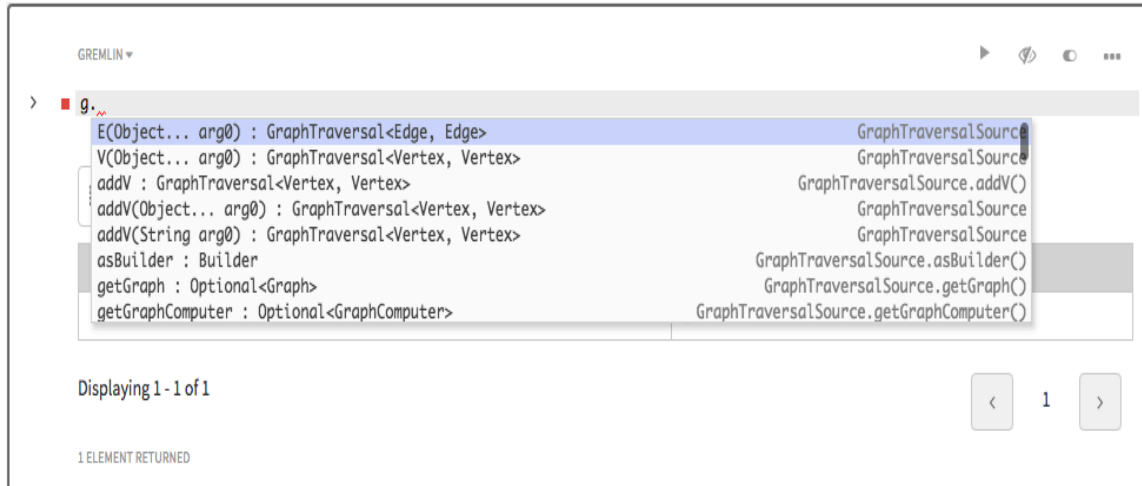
GREMLIN ▾

›  g.

E(Object... arg0) : GraphTraversal<Edge, Edge>  GraphTraversalSource
V(Object... arg0) : GraphTraversal<Vertex, Vertex>  GraphTraversalSource
addV : GraphTraversal<Vertex, Vertex>  GraphTraversalSource.addV()
addV(Object... arg0) : GraphTraversal<Vertex, Vertex>  GraphTraversalSource
addV(String arg0) : GraphTraversal<Vertex, Vertex>  GraphTraversalSource
asBuilder : Builder  GraphTraversalSource.asBuilder()
getGraph : Optional<Graph>  GraphTraversalSource.getGraph()
getGraphComputer : Optional<GraphComputer>  GraphTraversalSource.getGraphComputer()

Displaying 1 - 1 of 1

‹  1  ›

1 ELEMENT RETURNED